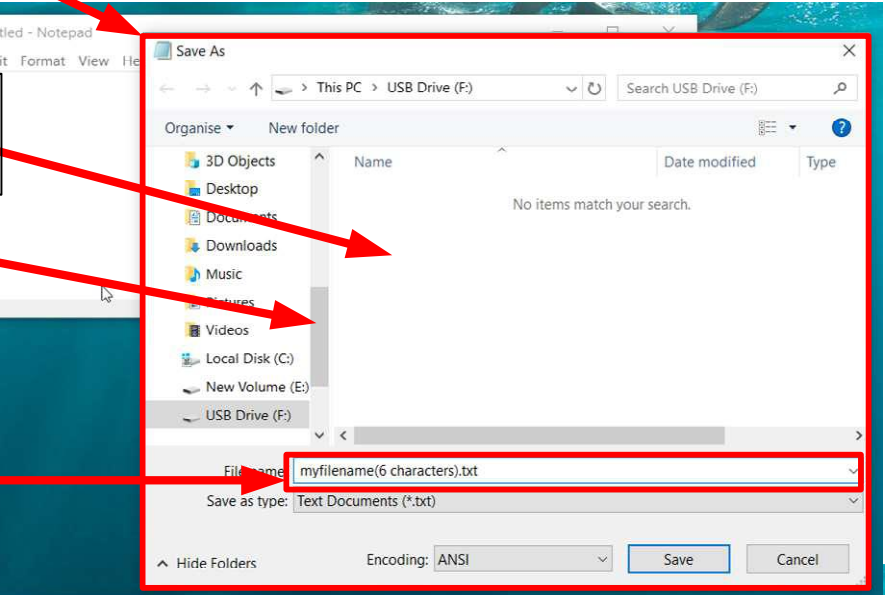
tled - Notepad
it Format View He

Save As

This PC > USB Drive (F:)

Search USB Drive (F:)

Organise ▾ New folder

3D Objects
Desktop
Documents
Downloads
Music
Pictures
Videos
Local Disk (C:)
New Volume (E:)
USB Drive (F:)

Name
Date modified
Type

No items match your search.

File name: myfilename(6 characters).txt
Save as type: Text Documents (*.txt)

Hide Folders
Encoding: ANSI
Save
Cancel